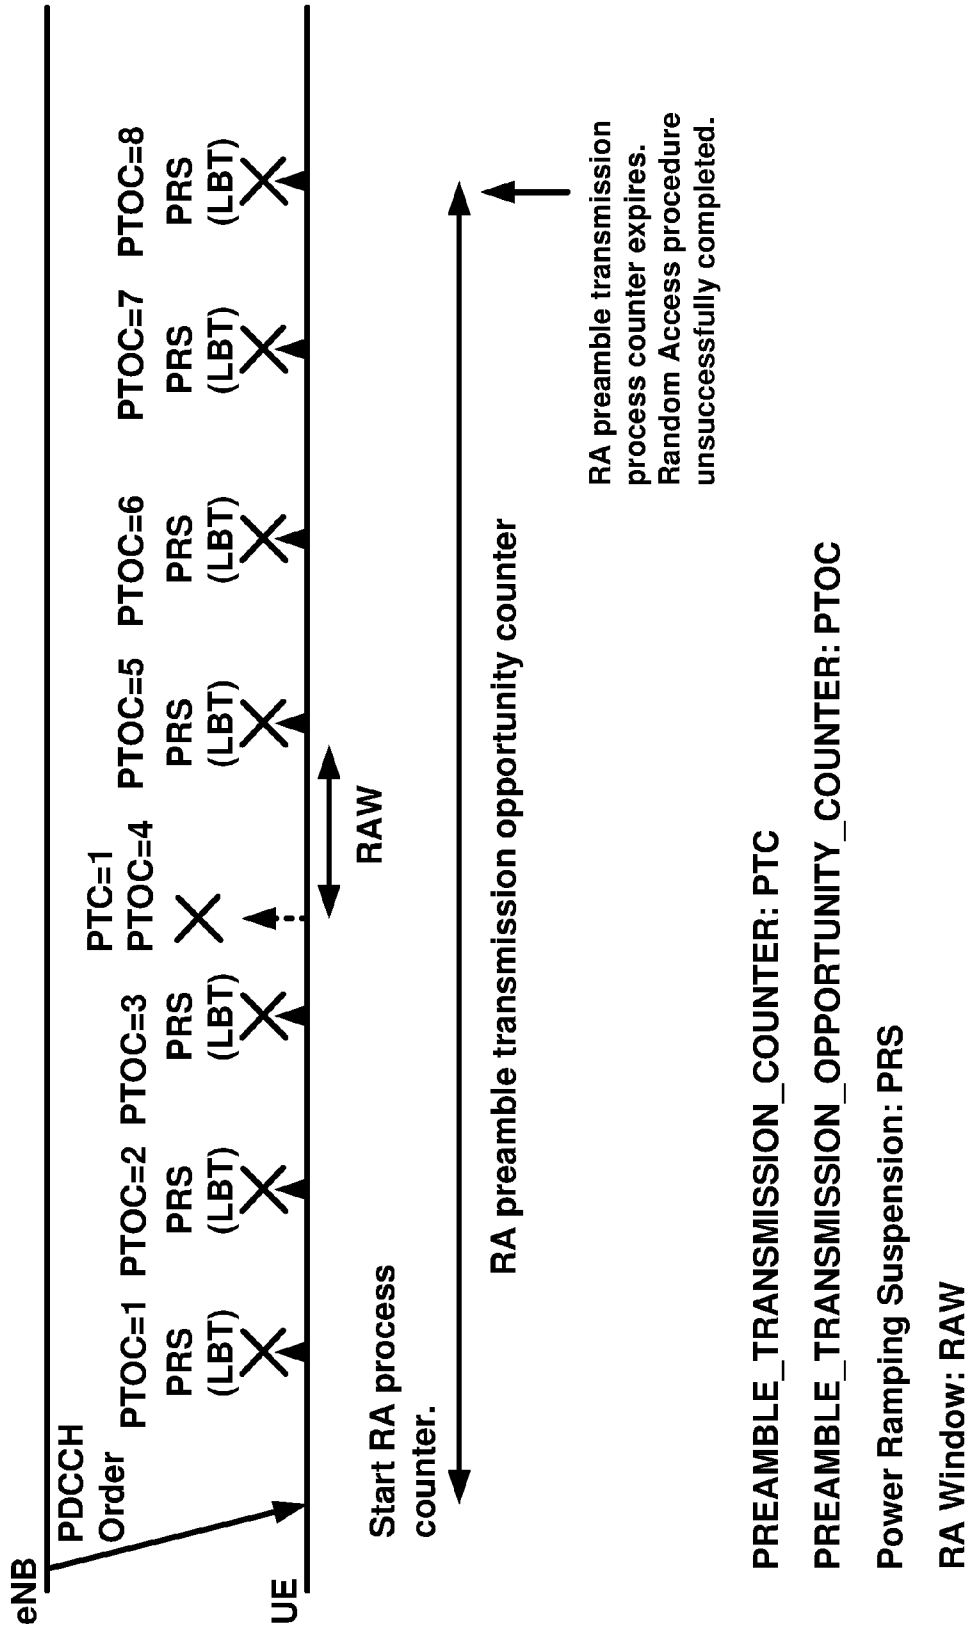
eNB

UE

PDCCH Order

PTOC=1
PRS
(LBT)

PTOC=2
PRS
(LBT)

PTOC=3
PRS
(LBT)

PTC=1
PTOC=4

RAW

PTOC=5
PRS
(LBT)

PTOC=6
PRS
(LBT)

PTOC=7
PRS
(LBT)

PTOC=8
PRS
(LBT)

Start RA process counter.

RA preamble transmission opportunity counter

RA preamble transmission process counter expires. Random Access procedure unsuccessfully completed.

PREAMBLE_TRANSMISSION_COUNTER: PTC

PREAMBLE_TRANSMISSION_OPPORTUNITY_COUNTER: PTOC

Power Ramping Suspension: PRS

RA Window: RAW